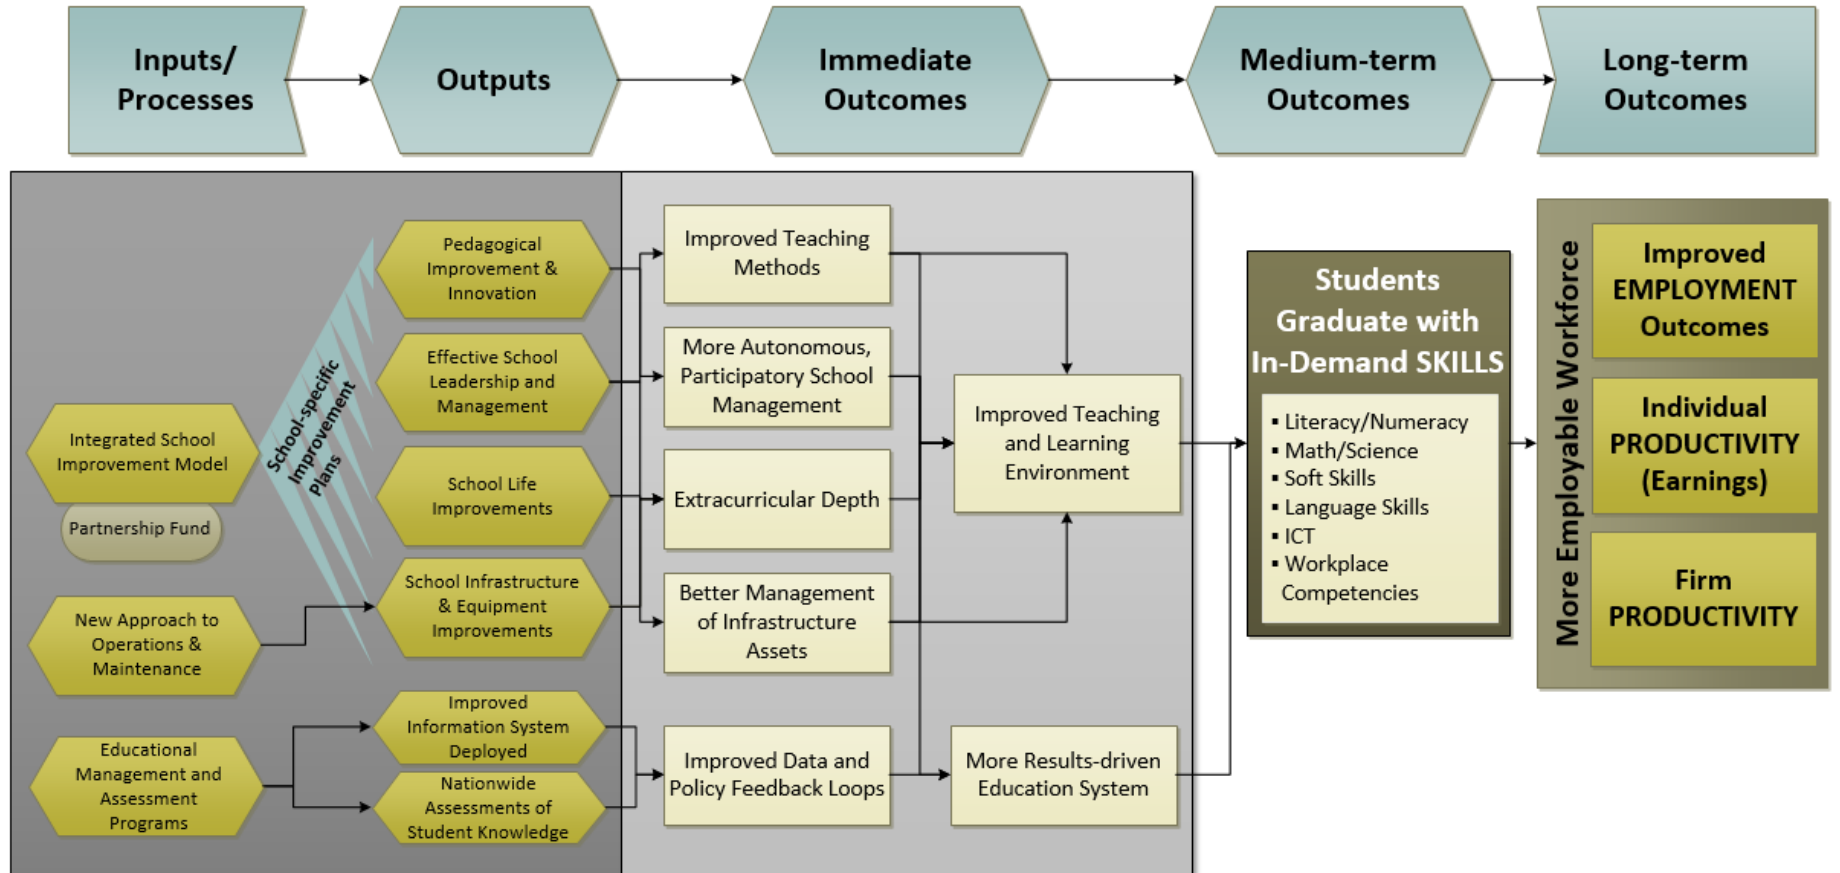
Inputs/ Processes

Outputs

Immediate Outcomes

Medium-term Outcomes

Long-term Outcomes

Integrated School Improvement Model

Partnership Fund

New Approach to Operations & Maintenance

Educational Management and Assessment Programs

School-specific Improvement Plans

Pedagogical Improvement & Innovation

Effective School Leadership and Management

School Life Improvements

School Infrastructure & Equipment Improvements

Improved Information System Deployed

Nationwide Assessments of Student Knowledge

Improved Teaching Methods

More Autonomous, Participatory School Management

Extracurricular Depth

Better Management of Infrastructure Assets

Improved Data and Policy Feedback Loops

Improved Teaching and Learning Environment

More Results-driven Education System

Students Graduate with In-Demand SKILLS

▪ Literacy/Numeracy
▪ Math/Science
▪ Soft Skills
▪ Language Skills
▪ ICT
▪ Workplace Competencies

More Employable Workforce

Improved EMPLOYMENT Outcomes

Individual PRODUCTIVITY (Earnings)

Firm PRODUCTIVITY